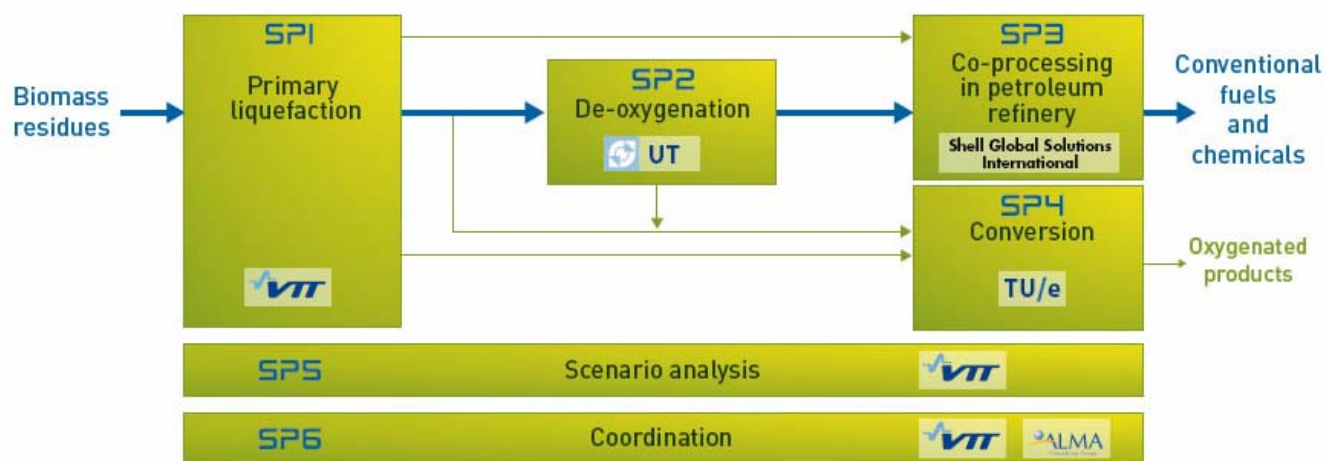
Biomass residues

SP1
Primary liquefaction
VTT

SP2
De-oxygenation
UT

SP3
Co-processing in petroleum refinery
Shell Global Solutions International

Conventional fuels and chemicals

SP4
Conversion
TU/e

Oxygenated products

SP5 Scenario analysis VTT

SP6 Coordination VTT ALMA